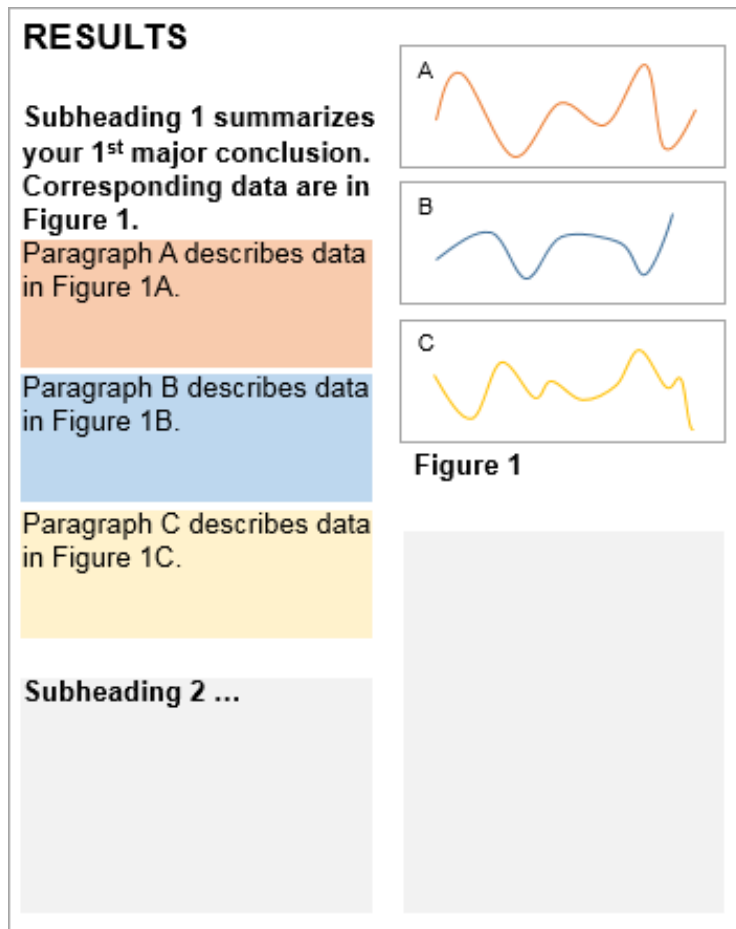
RESULTS

Subheading 1 summarizes your 1$^{st}$ major conclusion. Corresponding data are in Figure 1.

Paragraph A describes data in Figure 1A.

Paragraph B describes data in Figure 1B.

Paragraph C describes data in Figure 1C.

Subheading 2 ...

A

B

C

Figure 1